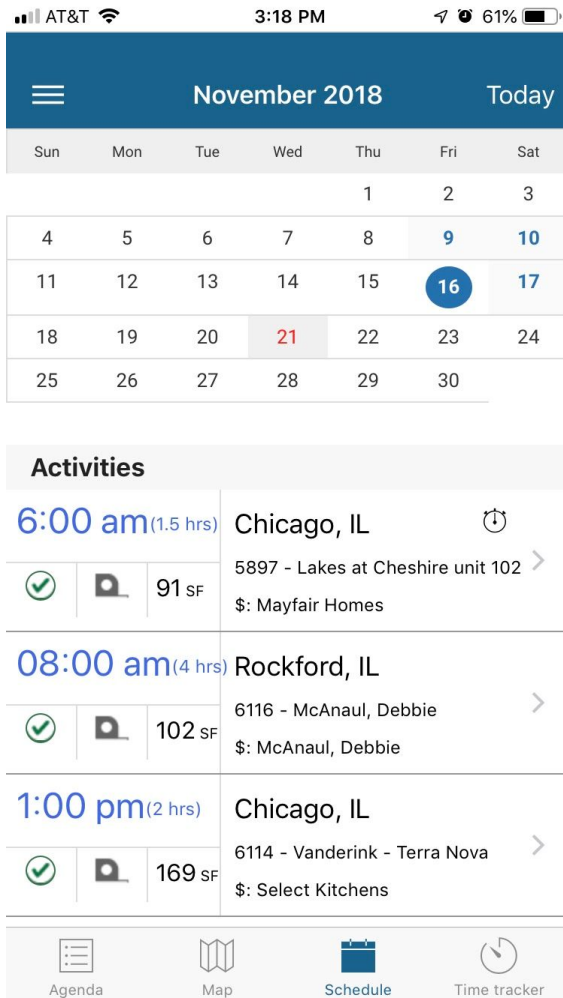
AT&T 3:18 PM 61%

November 2018 Today

| Sun | Mon | Tue | Wed | Thu | Fri | Sat |
|---|---|---|---|---|---|---|
| | | | | 1 | 2 | 3 |
| 4 | 5 | 6 | 7 | 8 | 9 | 10 |
| 11 | 12 | 13 | 14 | 15 | 16 | 17 |
| 18 | 19 | 20 | 21 | 22 | 23 | 24 |
| 25 | 26 | 27 | 28 | 29 | 30 | |

Activities

6:00 am (1.5 hrs) 91 SF
Chicago, IL
5897 - Lakes at Cheshire unit 102
$: Mayfair Homes

08:00 am (4 hrs) 102 SF
Rockford, IL
6116 - McAnaul, Debbie
$: McAnaul, Debbie

1:00 pm (2 hrs) 169 SF
Chicago, IL
6114 - Vanderink - Terra Nova
$: Select Kitchens

Agenda Map Schedule Time tracker